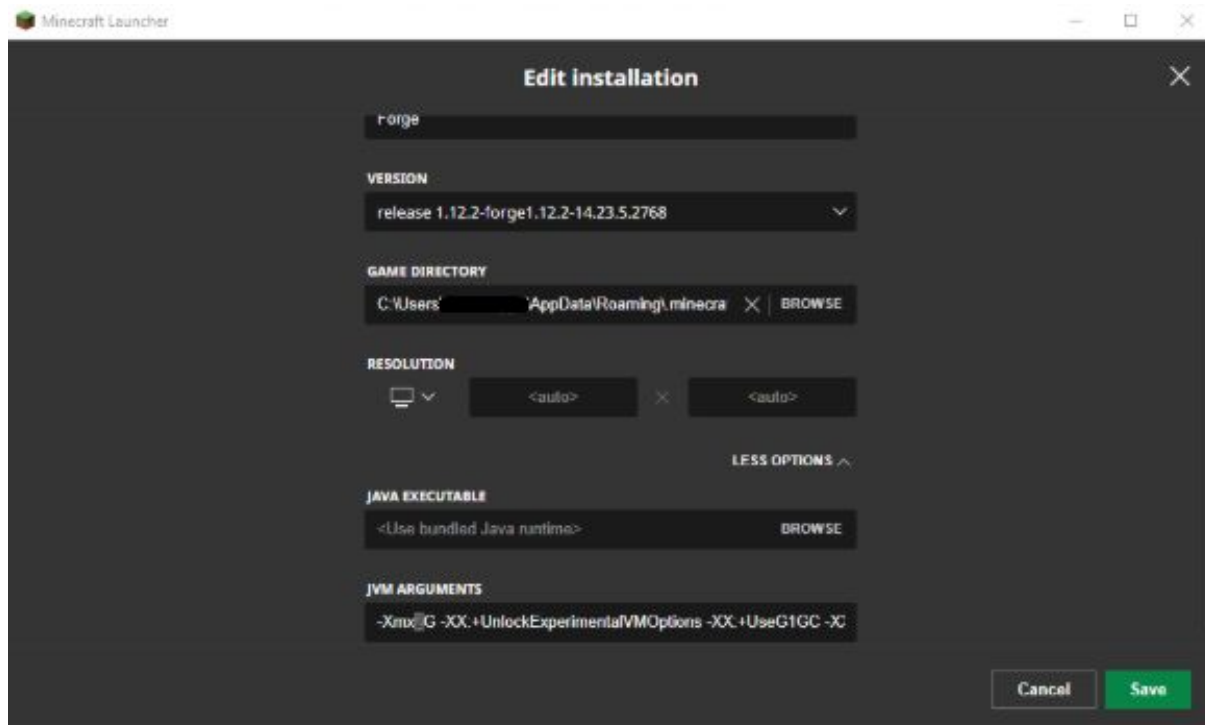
Minecraft Launcher

Edit installation

Forge

VERSION

release 1.12.2-forge1.12.2-14.23.5.2768

GAME DIRECTORY

C:\Users\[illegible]\AppData\Roaming\.minecra

BROWSE

RESOLUTION

<auto>

×

<auto>

LESS OPTIONS

JAVA EXECUTABLE

<Use bundled Java runtime>

BROWSE

JVM ARGUMENTS

-Xmx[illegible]G -XX:+UnlockExperimentalVMOptions -XX:+UseG1GC -X

Cancel

Save